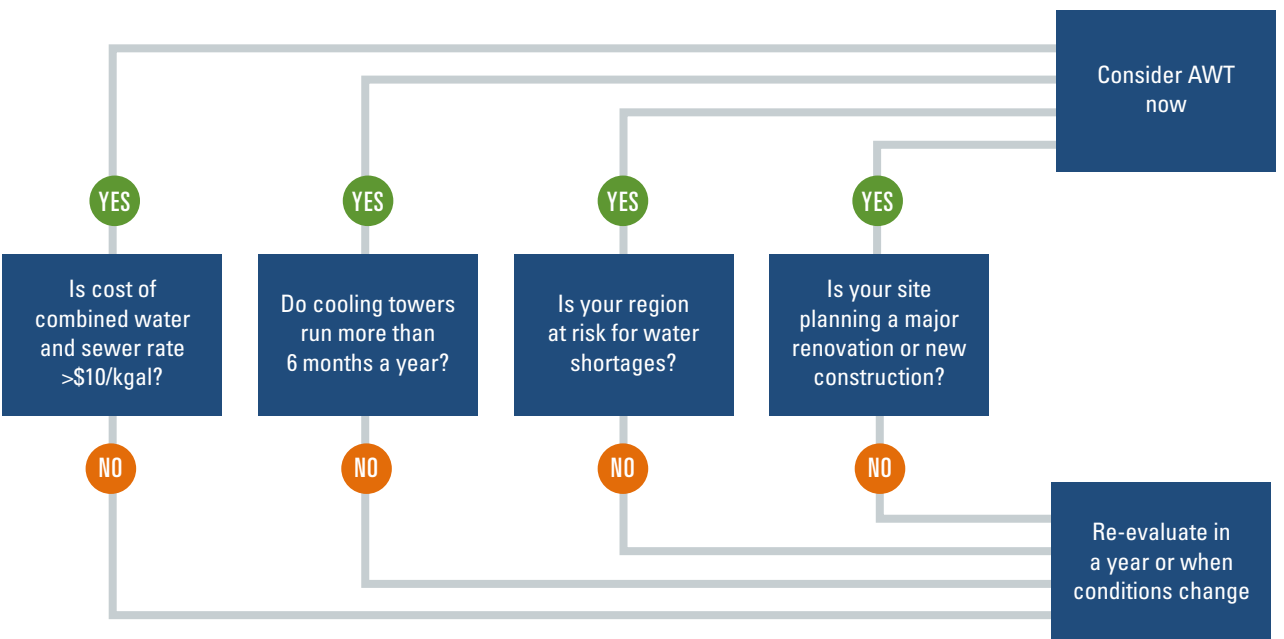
Consider AWT now

YES

YES

YES

YES

Is cost of combined water and sewer rate >\$10/kgal?

Do cooling towers run more than 6 months a year?

Is your region at risk for water shortages?

Is your site planning a major renovation or new construction?

NO

NO

NO

NO

Re-evaluate in a year or when conditions change